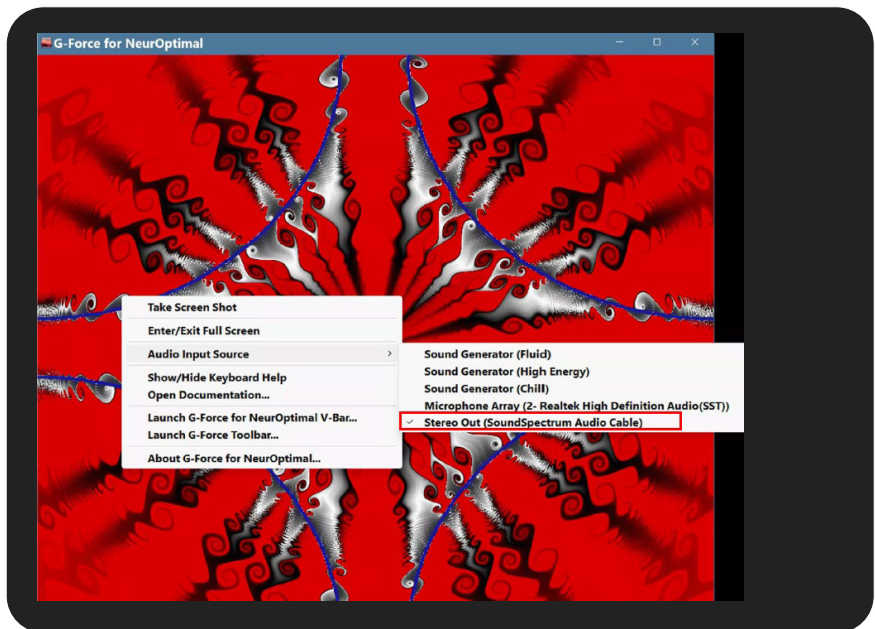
G-Force for NeurOptimal

Take Screen Shot
Enter/Exit Full Screen
Audio Input Source
Show/Hide Keyboard Help
Open Documentation...
Launch G-Force for NeurOptimal V-Bar...
Launch G-Force Toolbar...
About G-Force for NeurOptimal...

Sound Generator (Fluid)
Sound Generator (High Energy)
Sound Generator (Chill)
Microphone Array (2- Realtek High Definition Audio(SST))
✓ Stereo Out (SoundSpectrum Audio Cable)